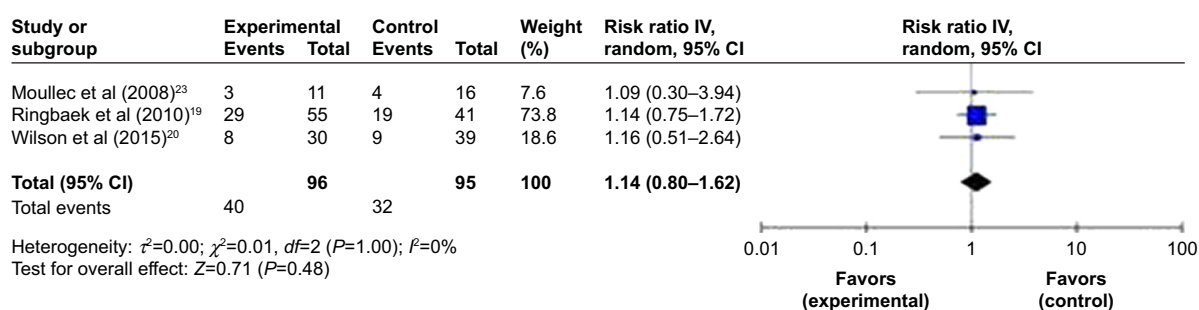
| Study or subgroup | Experimental Events | Total | Control Events | Total | Weight (%) | Risk ratio IV, random, 95% CI |
|---|---|---|---|---|---|---|
| Moullec et al (2008)$^{23}$ | 3 | 11 | 4 | 16 | 7.6 | 1.09 (0.30–3.94) |
| Ringbaek et al (2010)$^{19}$ | 29 | 55 | 19 | 41 | 73.8 | 1.14 (0.75–1.72) |
| Wilson et al (2015)$^{20}$ | 8 | 30 | 9 | 39 | 18.6 | 1.16 (0.51–2.64) |
| **Total (95% CI)** | | **96** | | **95** | **100** | **1.14 (0.80–1.62)** |
| Total events | 40 | | 32 | | | |

Heterogeneity: $\tau^2$=0.00; $\chi^2$=0.01, $df$=2 ($P$=1.00); $I^2$=0%
Test for overall effect: $Z$=0.71 ($P$=0.48)

Risk ratio IV, random, 95% CI

0.01 0.1 1 10 100

Favors (experimental)

Favors (control)